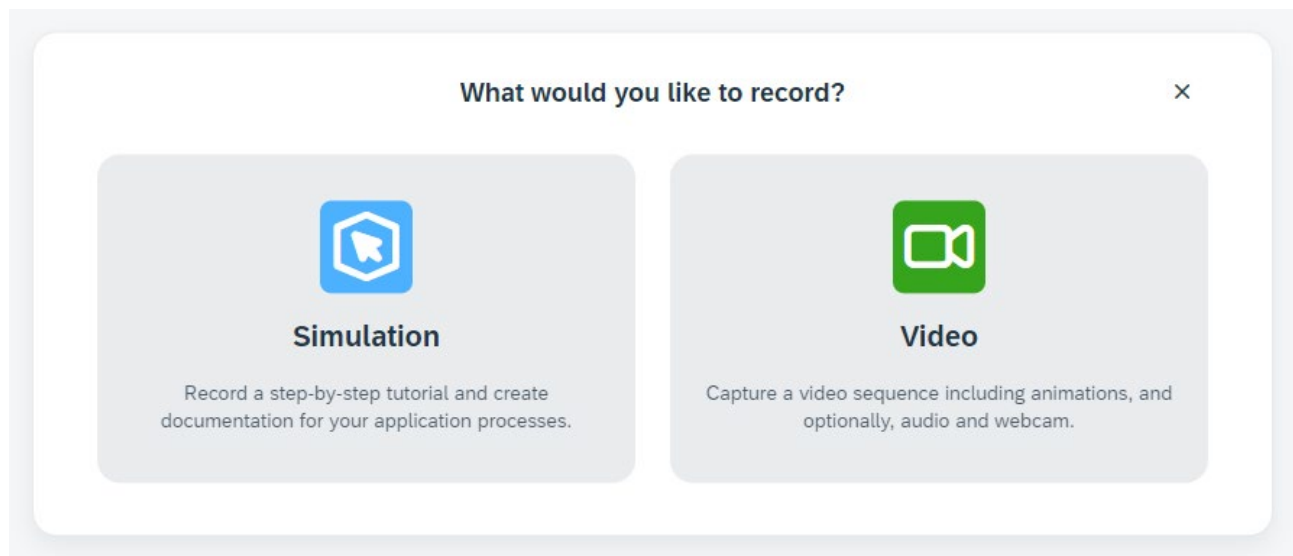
What would you like to record?

×

Simulation

Record a step-by-step tutorial and create documentation for your application processes.

Video

Capture a video sequence including animations, and optionally, audio and webcam.